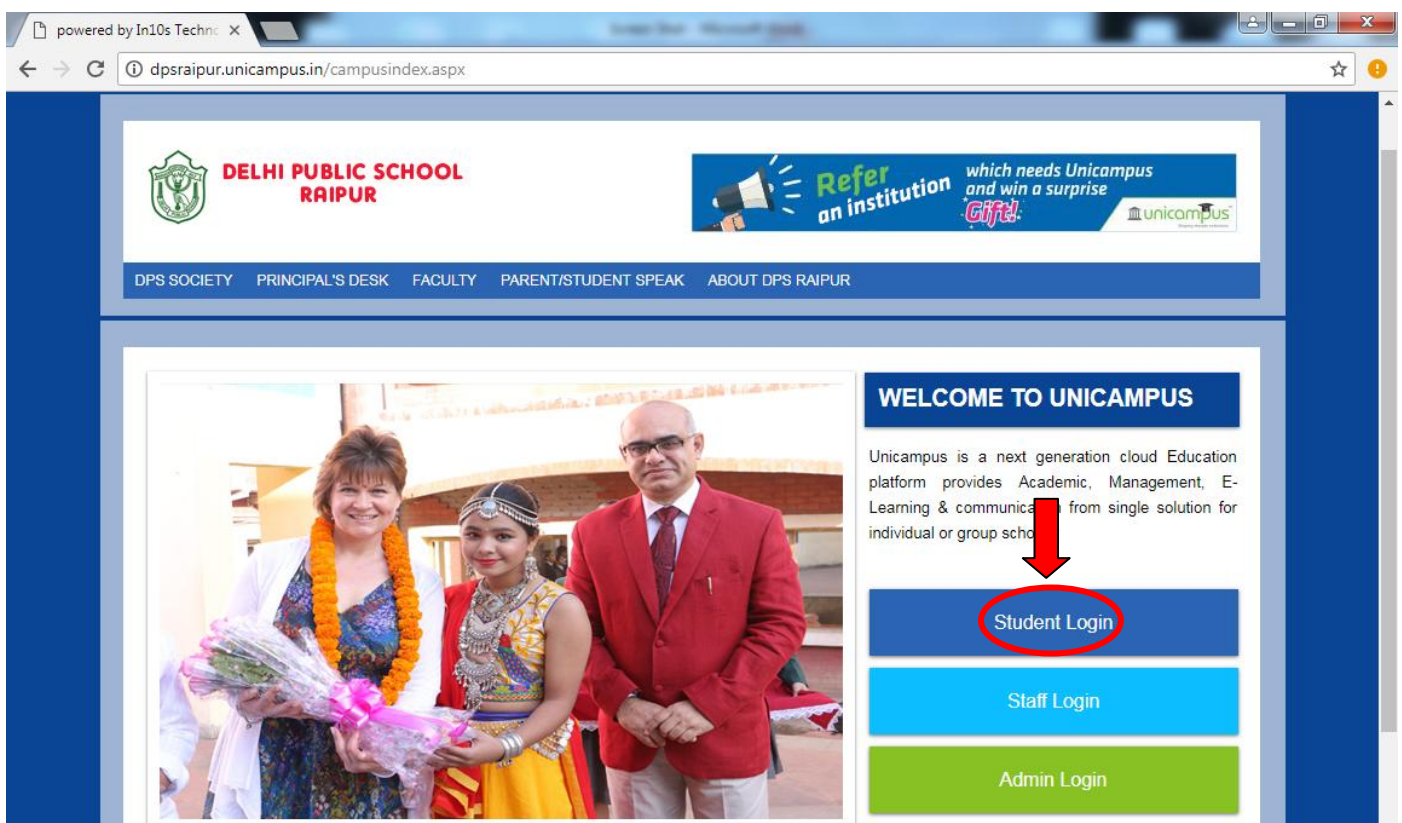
powered by In10s Techno ×

dpsraipur.unicampus.in/campusindex.aspx

DELHI PUBLIC SCHOOL
RAIPUR

Refer an institution which needs Unicampus and win a surprise Gift!
unicampus

DPS SOCIETY PRINCIPAL'S DESK FACULTY PARENT/STUDENT SPEAK ABOUT DPS RAIPUR

WELCOME TO UNICAMPUS

Unicampus is a next generation cloud Education platform provides Academic, Management, E-Learning & communica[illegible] from single solution for individual or group scho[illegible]

Student Login

Staff Login

Admin Login